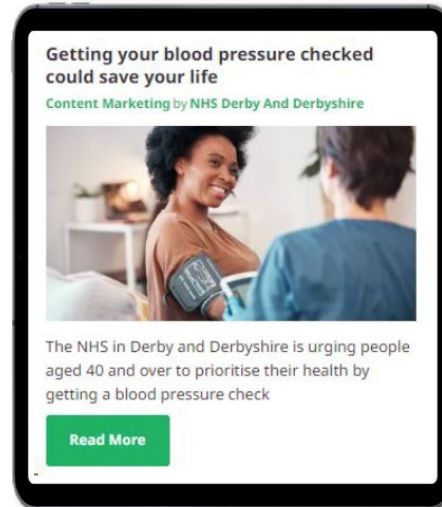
Getting your blood pressure checked could save your life

Content Marketing by NHS Derby And Derbyshire

The NHS in Derby and Derbyshire is urging people aged 40 and over to prioritise their health by getting a blood pressure check

Read More